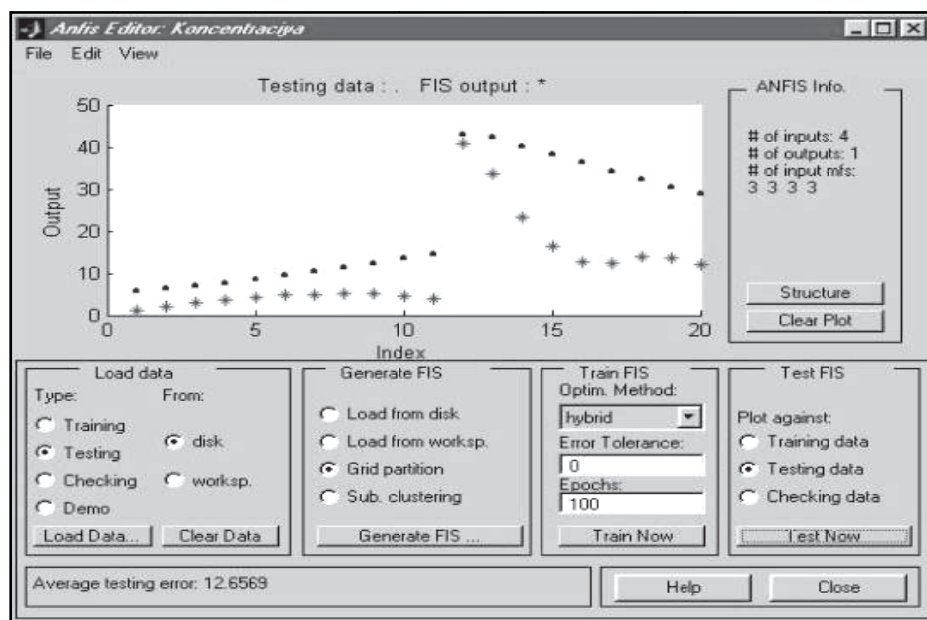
Anfis Editor: Koncentracija

File Edit View

Testing data : . FIS output : *

50
40
30
20
10
0

Output

0 5 10 15 20

Index

ANFIS Info.

# of inputs: 4
# of outputs: 1
# of input mfs:
3 3 3 3

Structure

Clear Plot

Load data

Type:
From:

Training
Testing
Checking
Demo

disk
worksp.

Load Data...
Clear Data

Generate FIS

Load from disk
Load from worksp.
Grid partition
Sub. clustering

Generate FIS ...

Train FIS

Optim. Method:

hybrid

Error Tolerance:

0

Epochs:

100

Train Now

Test FIS

Plot against:

Training data
Testing data
Checking data

Test Now

Average testing error: 12.6569

Help

Close